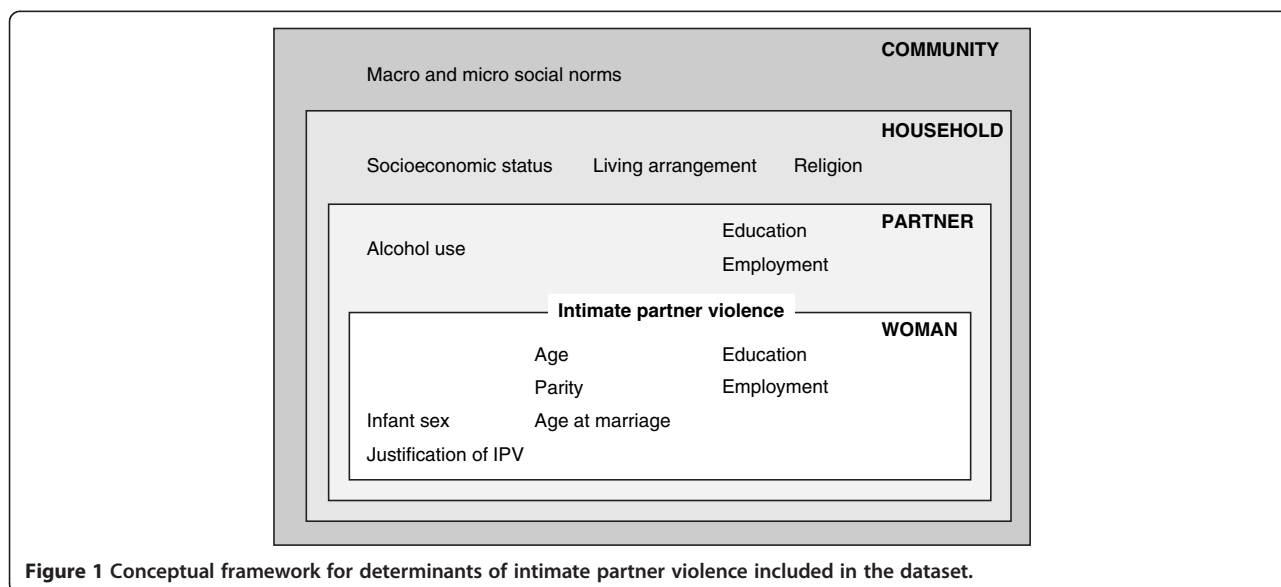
COMMUNITY

Macro and micro social norms

HOUSEHOLD

Socioeconomic status Living arrangement Religion

PARTNER

Alcohol use

Education

Employment

Intimate partner violence

WOMAN

Age

Parity

Infant sex

Age at marriage

Justification of IPV

Education

Employment

Figure 1 Conceptual framework for determinants of intimate partner violence included in the dataset.